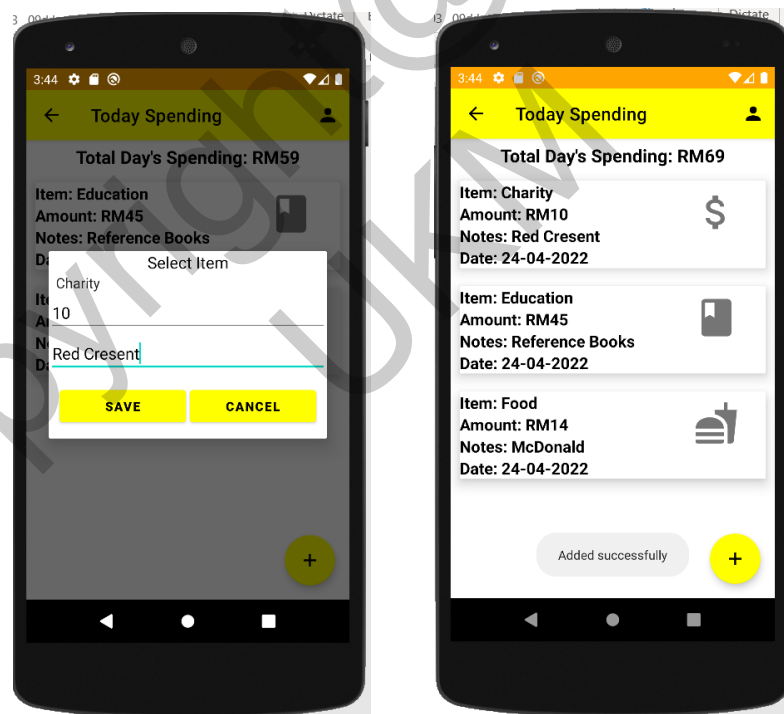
3:44

Today Spending

Total Day's Spending: RM59

Item: Education
Amount: RM45
Notes: Reference Books

Select Item

Charity

10

Red Cresent

SAVE

CANCEL

+

3:44

Today Spending

Total Day's Spending: RM69

Item: Charity
Amount: RM10
Notes: Red Cresent
Date: 24-04-2022

$

Item: Education
Amount: RM45
Notes: Reference Books
Date: 24-04-2022

Item: Food
Amount: RM14
Notes: McDonald
Date: 24-04-2022

Added successfully

+

Copyright@UKM